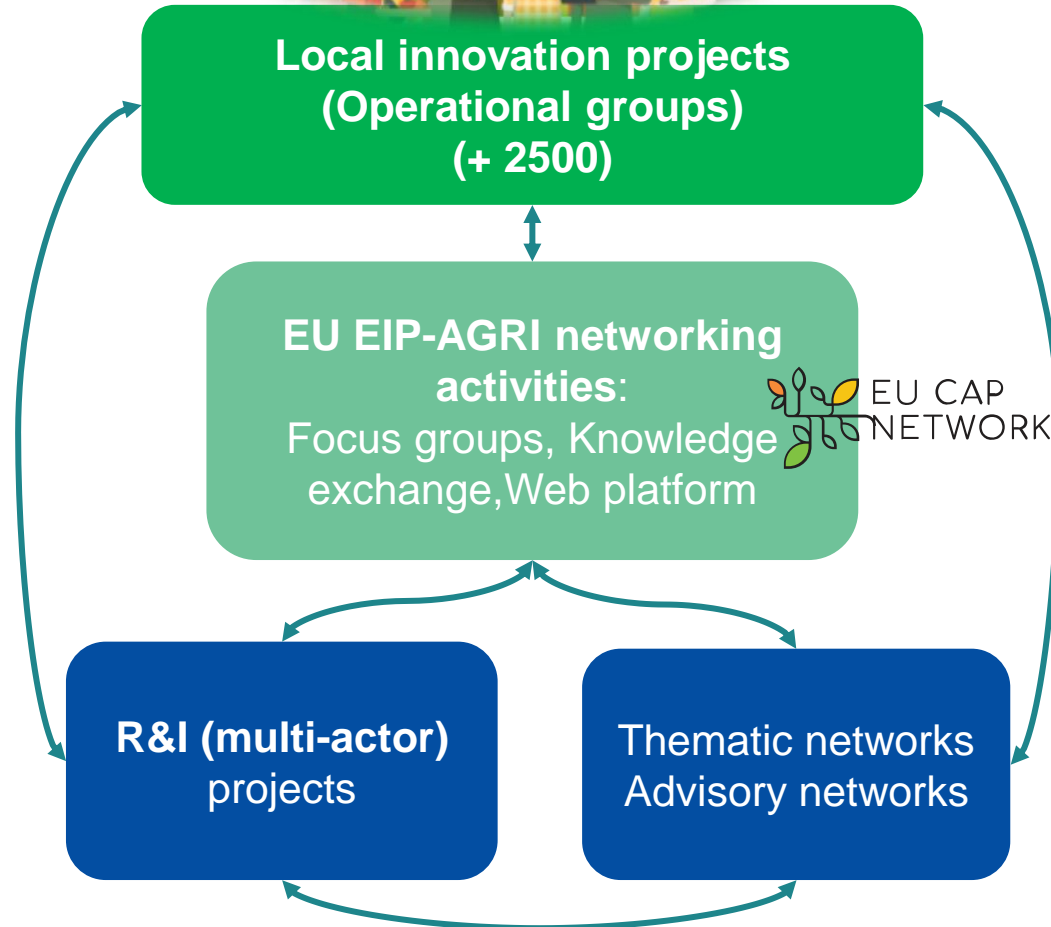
Local innovation projects
(Operational groups)
(+ 2500)

EU EIP-AGRI networking activities:
Focus groups, Knowledge exchange,Web platform

EU CAP NETWORK

R&I (multi-actor) projects

Thematic networks
Advisory networks